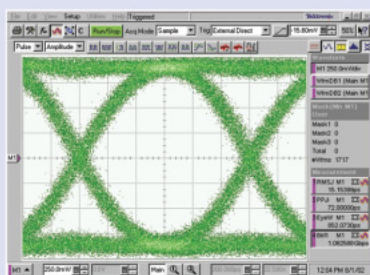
File Edit View Setup Utilities Help Triggered
Run/Stop Acq Mode Sample Trig External Direct 15.80mV 50%
Pulse Amplitude
M1 250.0mV/div
M1
Mask
Mask1 0
Mask2 0
Mask3 0
Total 0
#Wfms 1717
RMSJ M1
15.1539ps
PPJ M1
72.00000ps
EyeW M1
952.0730ps
BitR M1
1.06250Gbps
M1 250.0mV/div Main
12:04 PM 6/1/02